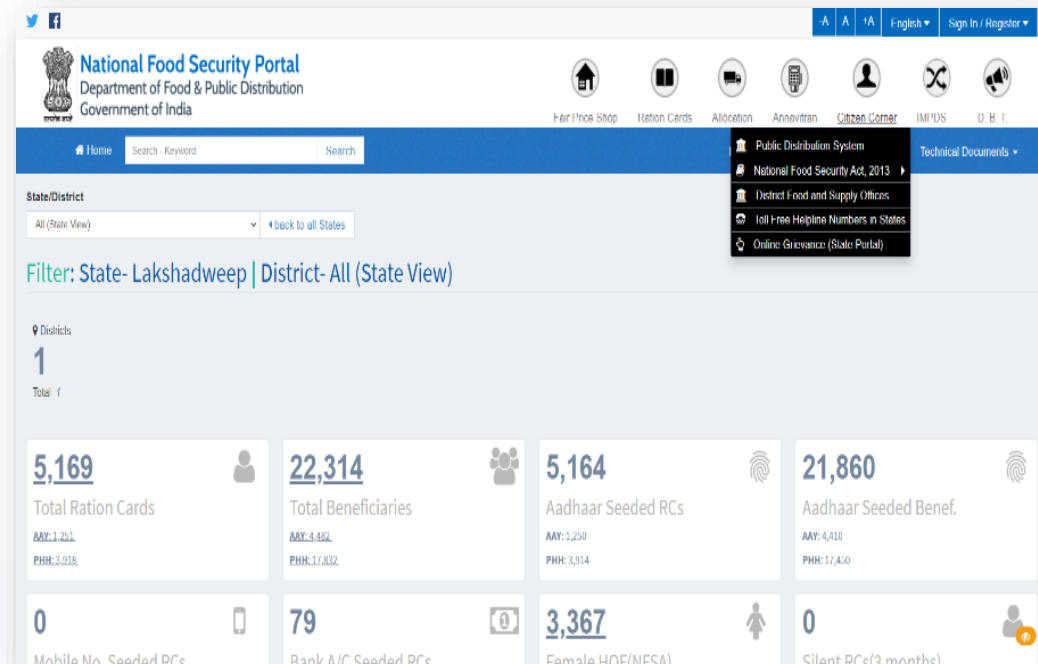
-A A +A English ▾ Sign In / Register ▾

National Food Security Portal
Department of Food & Public Distribution
Government of India

सत्यमेव जयते

Fair Price Shop Ration Cards Allocation Annavitran Citizen Corner IMPDS D. B. T.

Home Search - Keyword Search

Public Distribution System
National Food Security Act, 2013
District Food and Supply Offices
Toll Free Helpline Numbers in States
Online Grievance (State Portal)

Technical Documents ▾

State/District
All (State View)
back to all States

Filter: State- Lakshadweep | District- All (State View)

Districts
1
Total

5,169
Total Ration Cards
AAY: 1,251
PHH: 3,918

22,314
Total Beneficiaries
AAY: 4,482
PHH: 17,832

5,164
Aadhaar Seeded RCs
AAY: 1,250
PHH: 3,914

21,860
Aadhaar Seeded Benef.
AAY: 4,410
PHH: 17,450

0
Mobile No. Seeded RCs

79
Bank A/C Seeded RCs

3,367
Female HOF(NFSA)

0
Silent RCs(3 months)